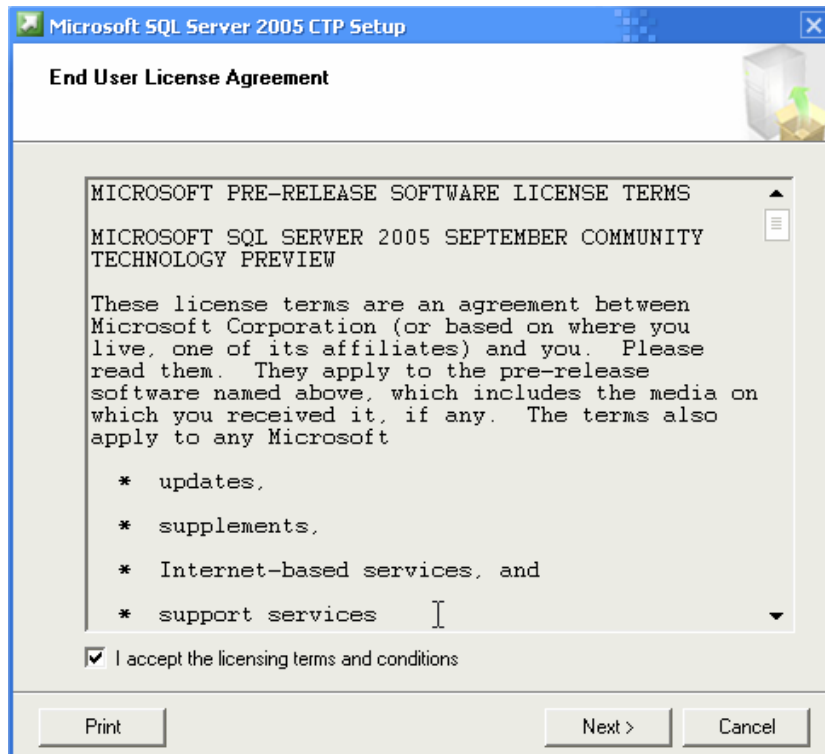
Microsoft SQL Server 2005 CTP Setup

End User License Agreement

MICROSOFT PRE-RELEASE SOFTWARE LICENSE TERMS

MICROSOFT SQL SERVER 2005 SEPTEMBER COMMUNITY TECHNOLOGY PREVIEW

These license terms are an agreement between Microsoft Corporation (or based on where you live, one of its affiliates) and you. Please read them. They apply to the pre-release software named above, which includes the media on which you received it, if any. The terms also apply to any Microsoft

* updates,

* supplements,

* Internet-based services, and

* support services

I accept the licensing terms and conditions

Print

Next >

Cancel